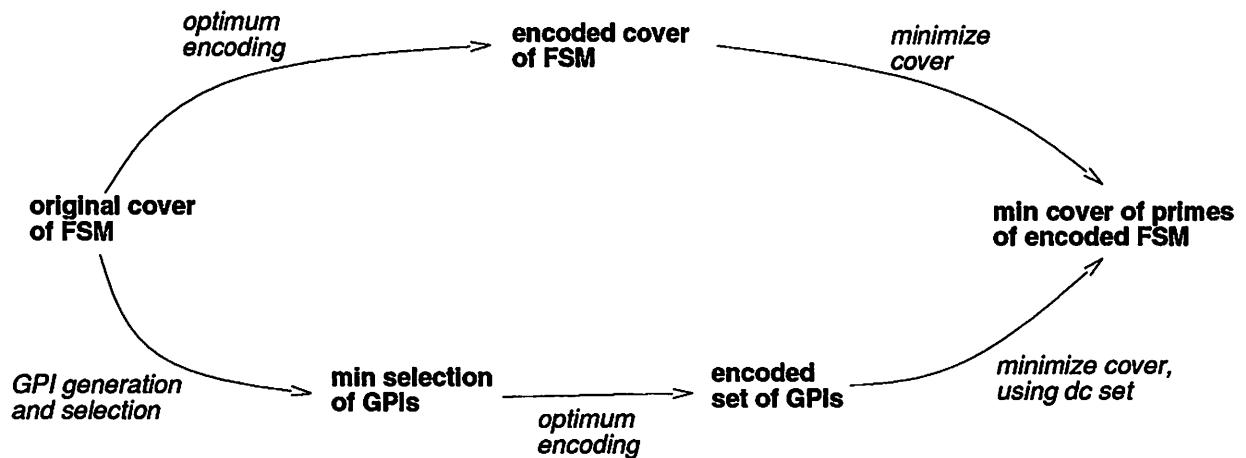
optimum encoding

encoded cover of FSM

minimize cover

original cover of FSM

min cover of primes of encoded FSM

GPI generation and selection

min selection of GPIs

optimum encoding

encoded set of GPIs

minimize cover, using dc set